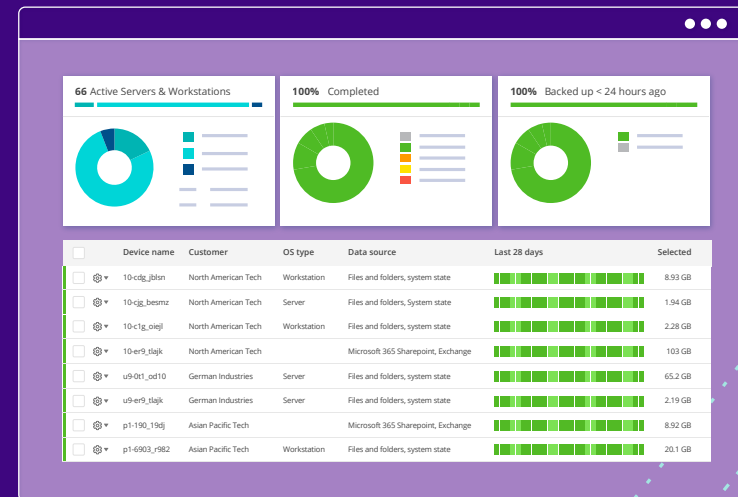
66 Active Servers & Workstations

100% Completed

100% Backed up < 24 hours ago

| | Device name | Customer | OS type | Data source | Last 28 days | Selected |
|---|---|---|---|---|---|---|
| | 10-cdg_jblsn | North American Tech | Workstation | Files and folders, system state | | 8.93 GB |
| | 10-cjg_besmz | North American Tech | Server | Files and folders, System state | | 1.94 GB |
| | 10-c1g_oiejl | North American Tech | Workstation | Files and folders, system state | | 2.28 GB |
| | 10-er9_tlajk | North American Tech | | Microsoft 365 Sharepoint, Exchange | | 103 GB |
| | u9-0t1_od10 | German Industries | Server | Files and folders, system state | | 65.2 GB |
| | u9-er9_tlajk | German Industries | Server | Files and folders, System state | | 2.19 GB |
| | p1-190_19dj | Asian Pacific Tech | | Microsoft 365 Sharepoint, Exchange | | 8.92 GB |
| | p1-6903_r982 | Asian Pacific Tech | Workstation | Files and folders, system state | | 20.1 GB |